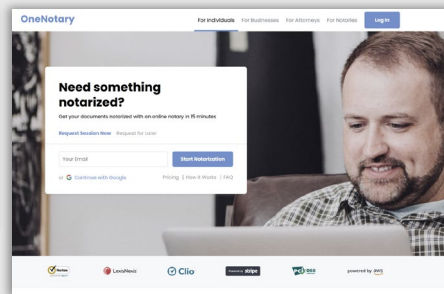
OneNotary

For Individuals For Businesses For Attorneys For Notaries Log In

Need something notarized?

Get your documents notarized with an online notary in 15 minutes

Request Session Now Request for Later

Your Email

Start Notarization

or Continue with Google

Pricing | How it Works | FAQ

Norton

LexisNexis

Clio

Powered by stripe

PCI DSS

powered by AWS